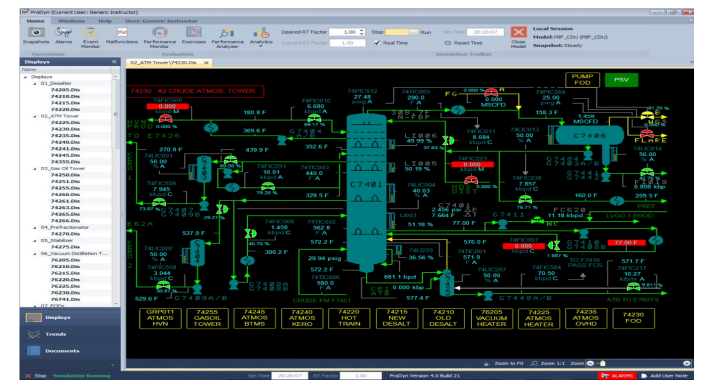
ProSym (Current User: Generic Instructor)

Home | Windows | Help | User Generic Instructor

Snapshots | Alarms | Event Monitor | Malfunctions | Performance Monitor | Exercises | Performance Analyzer | Analytics

Operations | Evaluation

Desired RT Factor: 1.00 | Stop | Run | Sim Time 20:30:07
Current RT Factor: 1.00 | Real Time | Reset Time

Simulation Toolbar

Close Model

Local Session
Model: MP_CDU (PIP_CDU)
Snapshot: Steady

Displays

Name
Displays
01_Desalter
74205.Dis
74210.Dis
74215.Dis
74220.Dis
02_ATM Tower
74225.Dis
74230.Dis
74235.Dis
74240.Dis
74241.Dis
74245.Dis
74355.Dis
03_Gas Oil Tower
74250.Dis
74255.Dis
74260.Dis
74261.Dis
74263.Dis
74265.Dis
74266.Dis
04_Prefractionator
74270.Dis
05_Stabilizer
74275.Dis
06_Vacuum Distillation T...
74285.Dis
74286.Dis
74288.Dis
74225.Dis
74230.Dis
74741.Dis

Displays
Trends
Documents

02_ATM Tower\74230.Dis

74230 #2 CRUDE ATMOS. TOWER

PUMP FOD | PSV

C7401 | C7406 | C7405 | C7411 | C7402 | C7426

74FIC012 27.45 psig
74TIC505 290.0
74FIC015 0.000 MSCFD
74PIC004 25.00 psig
LI006 49.99 %
LI005 50.19 %
74FIC351 10.01 kbpd
74FIC003 440.0
74FIC011 0.654 kbpd
74FIC023 0.000 kbpd
74FIC008 1.456 kbpd
74TIC002 562.8
74TIC021 571.9
74FIC007 0.000 kbpd
74FIC020 580.0
74FIC004 0.000 kbpd
74LIC002 50.00 %
74LIC004 50.00 %
74LIC013 0.000 kbpd
FC620 11.16 kbpd
F7401
CRUDE FM F7401
29.94 psig
681.1 bpd
572.2 F
577.4 F
536.0 F
537.9 F
529.6 F
380.8 F
369.6 F
439.9 F
270.8 F
328.5 F
209.5 F
160.0 F
77.00 F
576.0 F
571.7 F
51.16 %
47.88 %

GRP011 ATMOS HVN | 74255 GASOIL TOWER | 74245 ATMOS BTMS | 74240 ATMOS KERO | 74260 HOT TRAIN | 74215 NEW DESALT | 74210 OLD DESALT | 74205 VACUUM HEATER | 74225 ATMOS HEATER | 74235 ATMOS OVHD | 74230 FOD

Zoom to Fit | Zoom 1:1 | Zoom

Stop | Simulation Running | Sim Time 20:30:07 | RT Factor 1.00 | ProSym Version 4.0 Build 21 | ALARMS | Add User Note